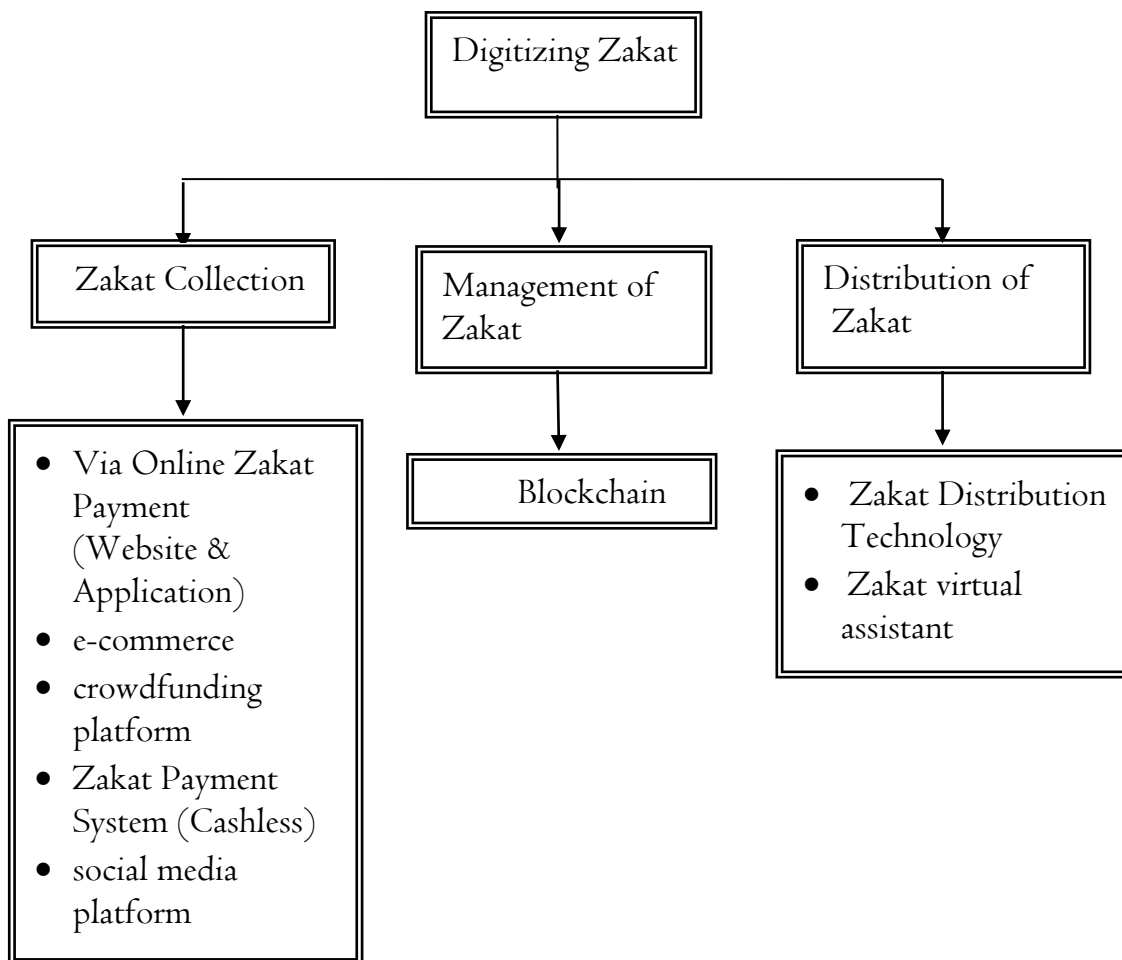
Digitizing Zakat

Zakat Collection

Management of Zakat

Distribution of Zakat

- Via Online Zakat Payment (Website & Application)
- e-commerce
- crowdfunding platform
- Zakat Payment System (Cashless)
- social media platform

Blockchain

- Zakat Distribution Technology
- Zakat virtual assistant